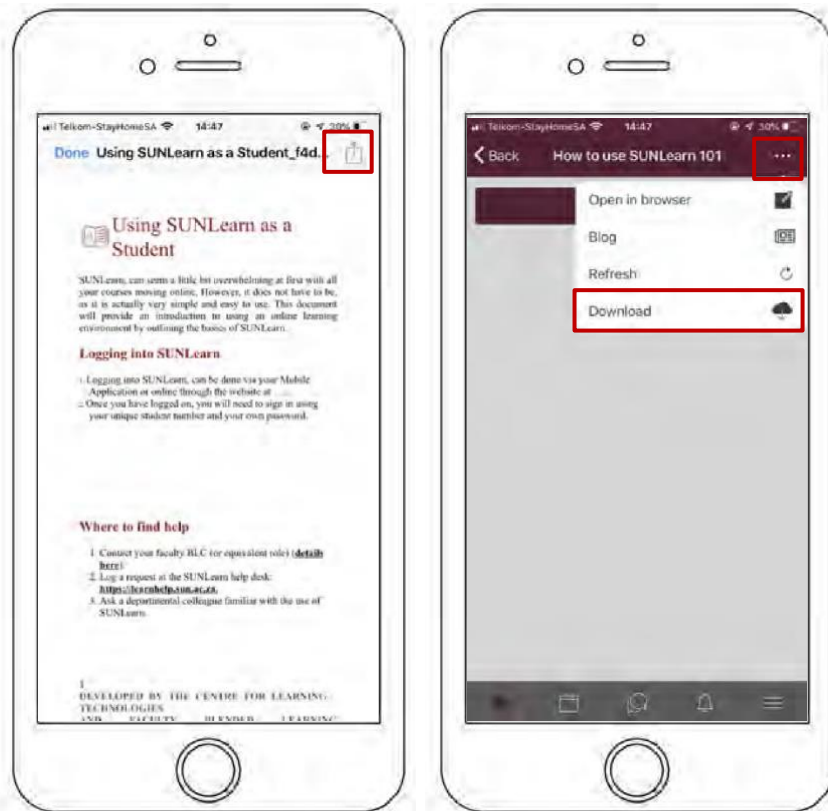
Telkom-StayHomeSA 14:47 30%

Done Using SUNLearn as a Student_f4d...

Using SUNLearn as a Student

SUNLearn can seem a little bit overwhelming at first with all your courses moving online. However, it does not have to be, as it is actually very simple and easy to use. This document will provide an introduction to using an online learning environment by outlining the basics of SUNLearn.

Logging into SUNLearn

1. Logging into SUNLearn, can be done via your Mobile Application or online through the website at ...
2. Once you have logged on, you will need to sign in using your unique student number and your own password.

Where to find help

1. Contact your faculty BLC (or equivalent role) (details here)
2. Log a request at the SUNLearn help desk: https://learnhelp.sun.ac.za.
3. Ask a departmental colleague familiar with the use of SUNLearn.

1
DEVELOPED BY THE CENTRE FOR LEARNING TECHNOLOGIES AND FACULTY BLENDED LEARNING

Telkom-StayHomeSA 14:47 30%

Back How to use SUNLearn 101 ...

Open in browser
Blog
Refresh
Download